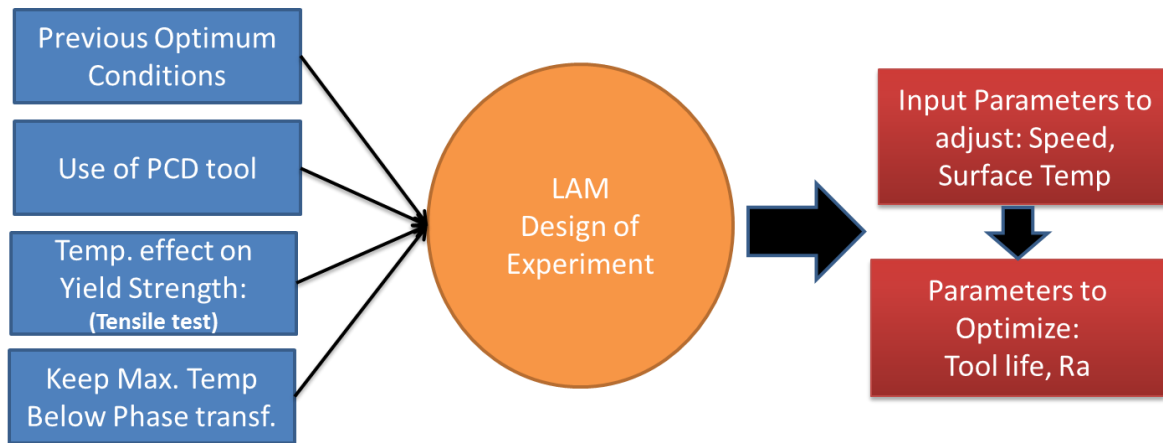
Previous Optimum Conditions

Use of PCD tool

Temp. effect on Yield Strength:
(Tensile test)

Keep Max. Temp Below Phase transf.

LAM
Design of Experiment

Input Parameters to adjust: Speed, Surface Temp

Parameters to Optimize:
Tool life, Ra